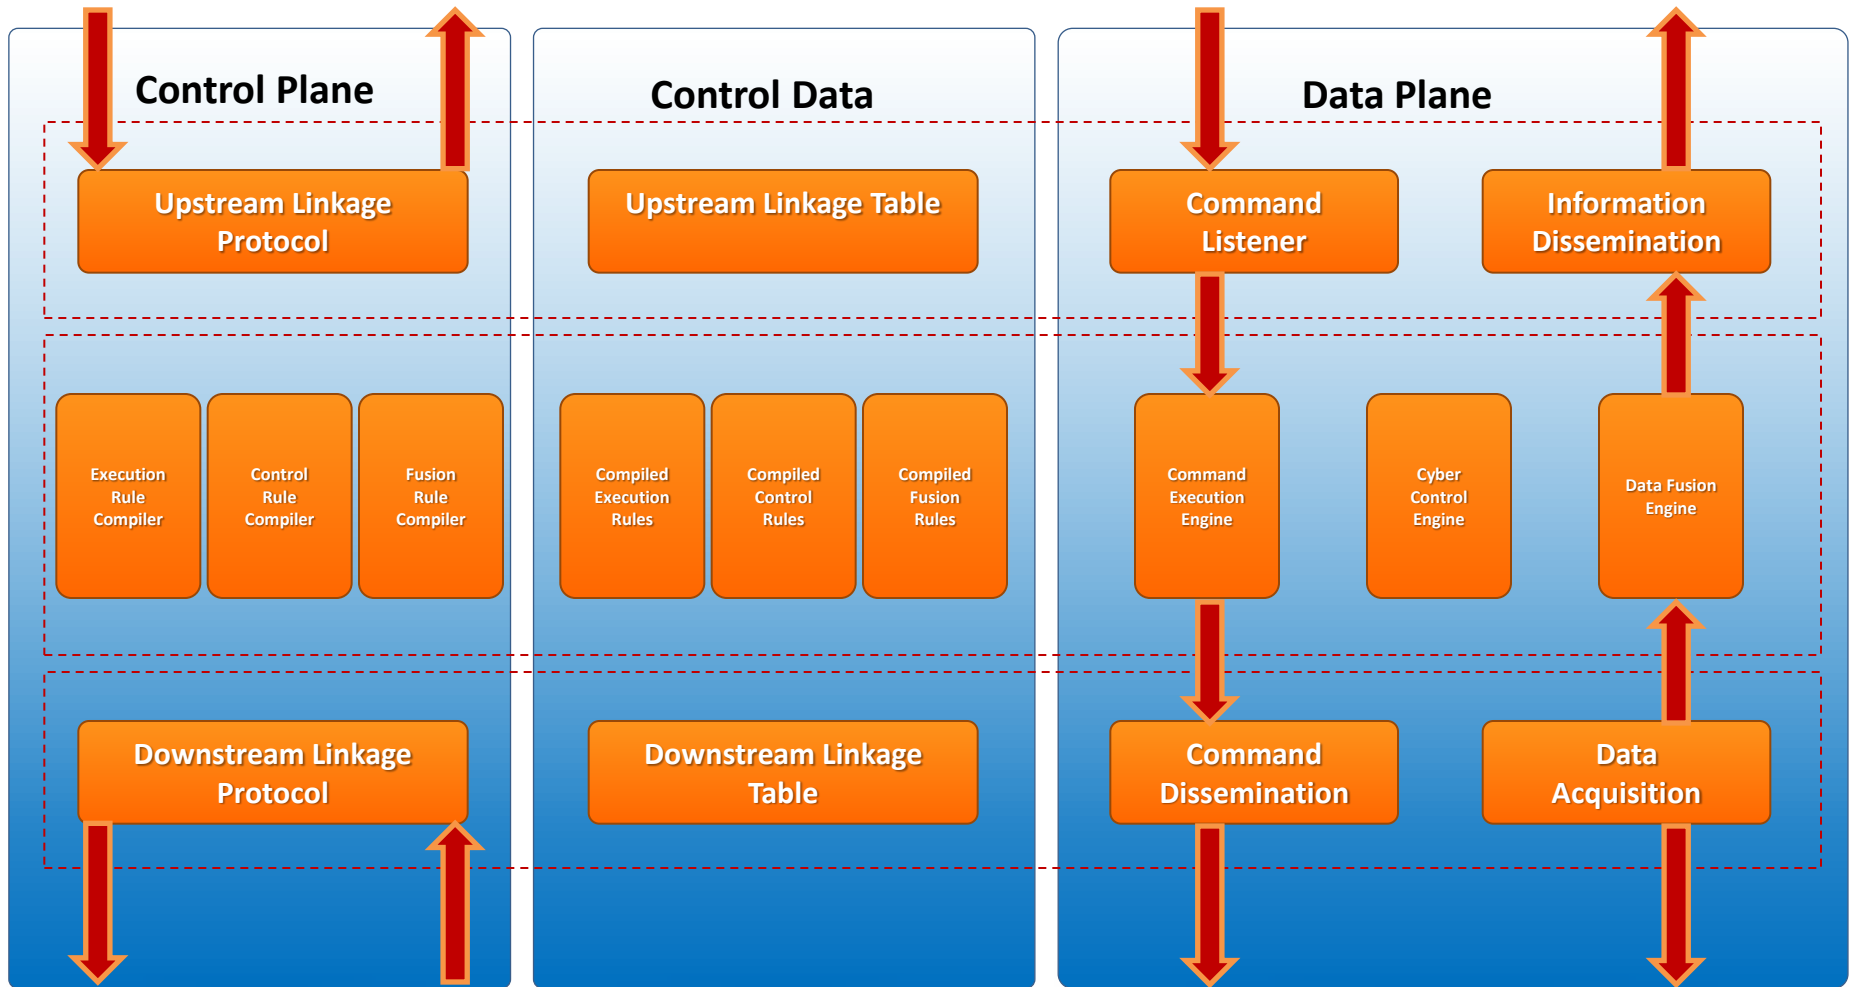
Control Plane

Upstream Linkage Protocol

Execution Rule Compiler

Control Rule Compiler

Fusion Rule Compiler

Downstream Linkage Protocol

Control Data

Upstream Linkage Table

Compiled Execution Rules

Compiled Control Rules

Compiled Fusion Rules

Downstream Linkage Table

Data Plane

Command Listener

Information Dissemination

Command Execution Engine

Cyber Control Engine

Data Fusion Engine

Command Dissemination

Data Acquisition